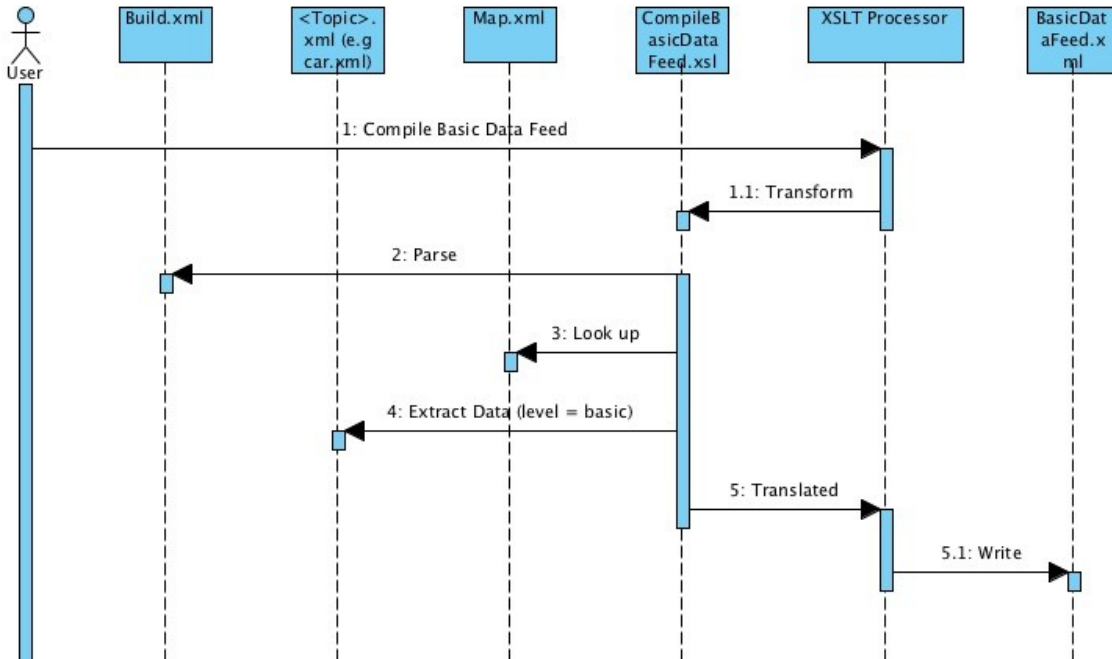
User

Build.xml

<Topic>.xml (e.g car.xml)

Map.xml

CompileBasicDataFeed.xsl

XSLT Processor

BasicDataFeed.xml

1: Compile Basic Data Feed

1.1: Transform

2: Parse

3: Look up

4: Extract Data (level = basic)

5: Translated

5.1: Write